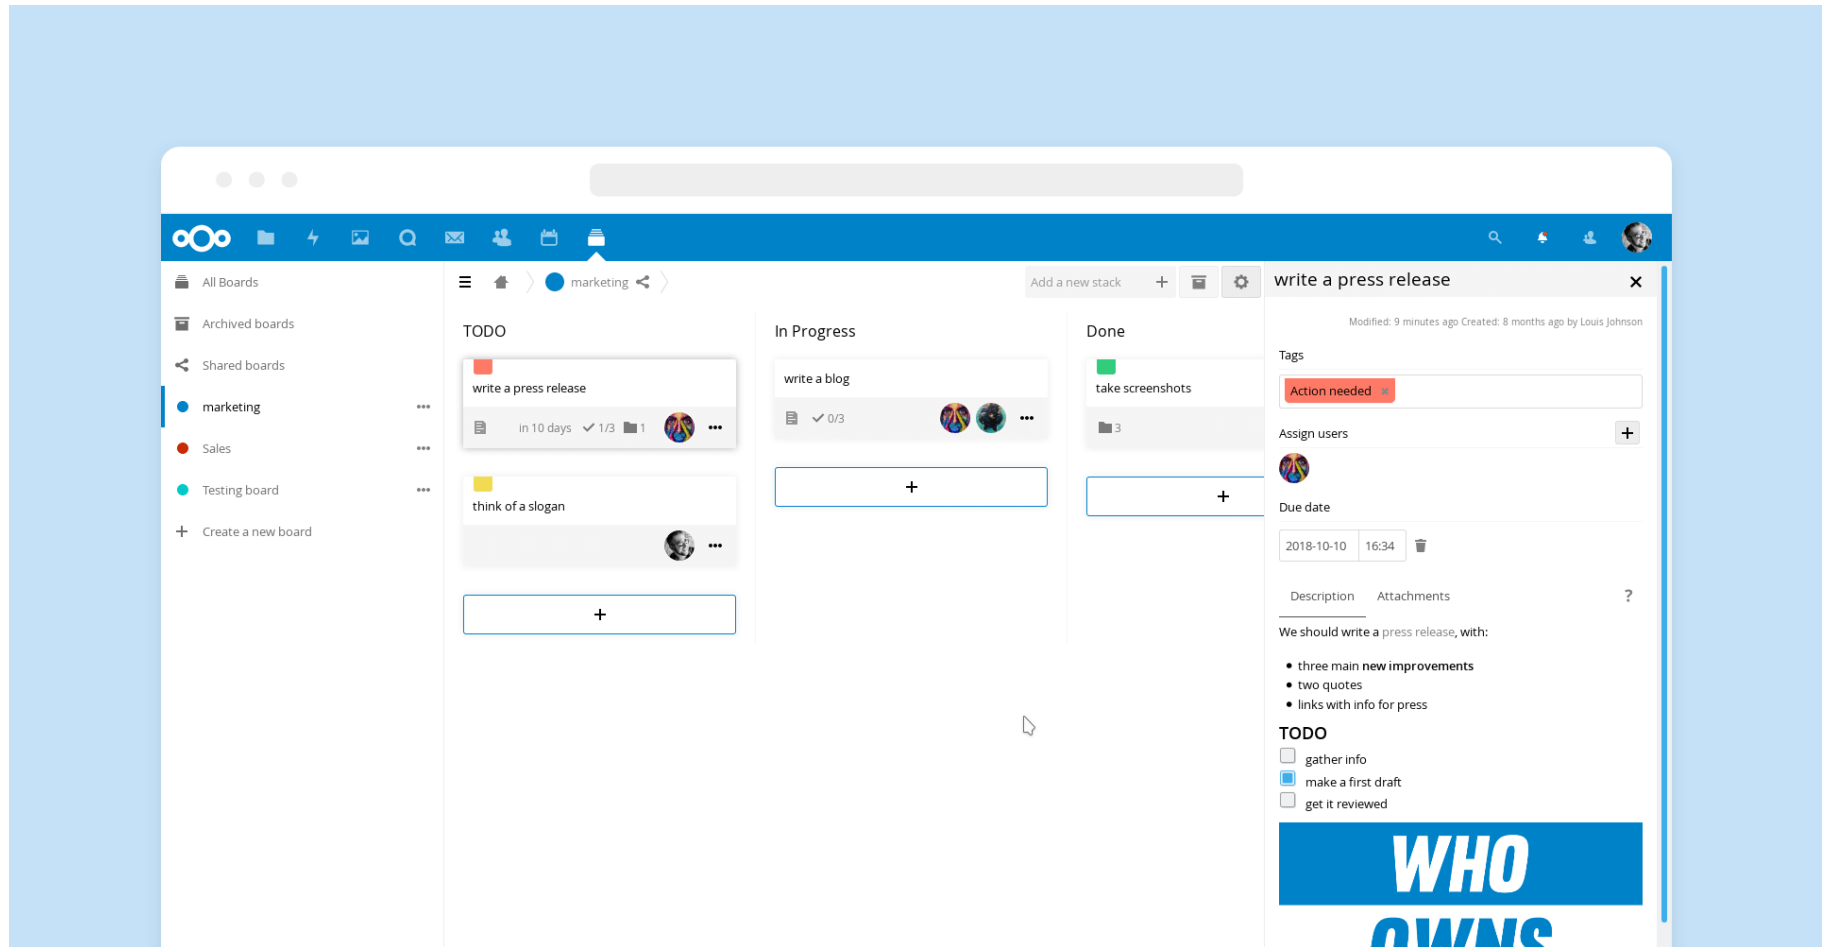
All Boards
Archived boards
Shared boards
marketing
Sales
Testing board
Create a new board

marketing
Add a new stack

TODO
write a press release
in 10 days 1/3 1
think of a slogan
+

In Progress
write a blog
0/3
+

Done
take screenshots
3
+

write a press release
Modified: 9 minutes ago Created: 8 months ago by Louis Johnson
Tags
Action needed
Assign users
Due date
2018-10-10 16:34
Description Attachments ?
We should write a press release, with:
• three main new improvements
• two quotes
• links with info for press
TODO
gather info
make a first draft
get it reviewed
WHO
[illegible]